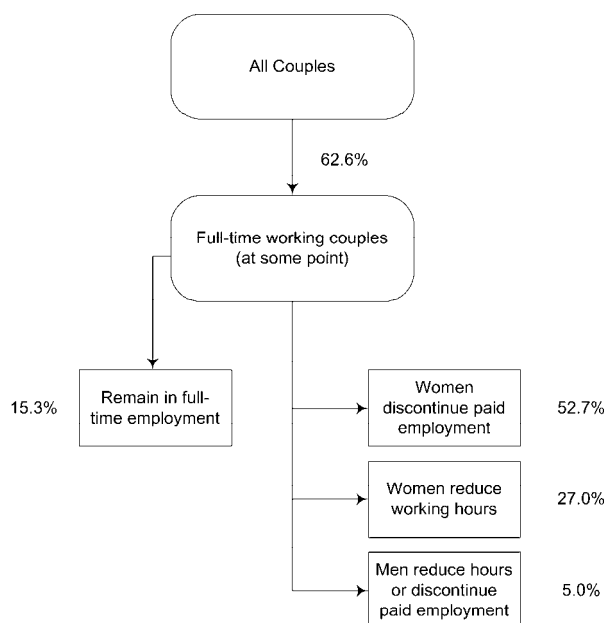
All Couples

62.6%

Full-time working couples (at some point)

15.3%

Remain in full-time employment

Women discontinue paid employment

52.7%

Women reduce working hours

27.0%

Men reduce hours or discontinue paid employment

5.0%